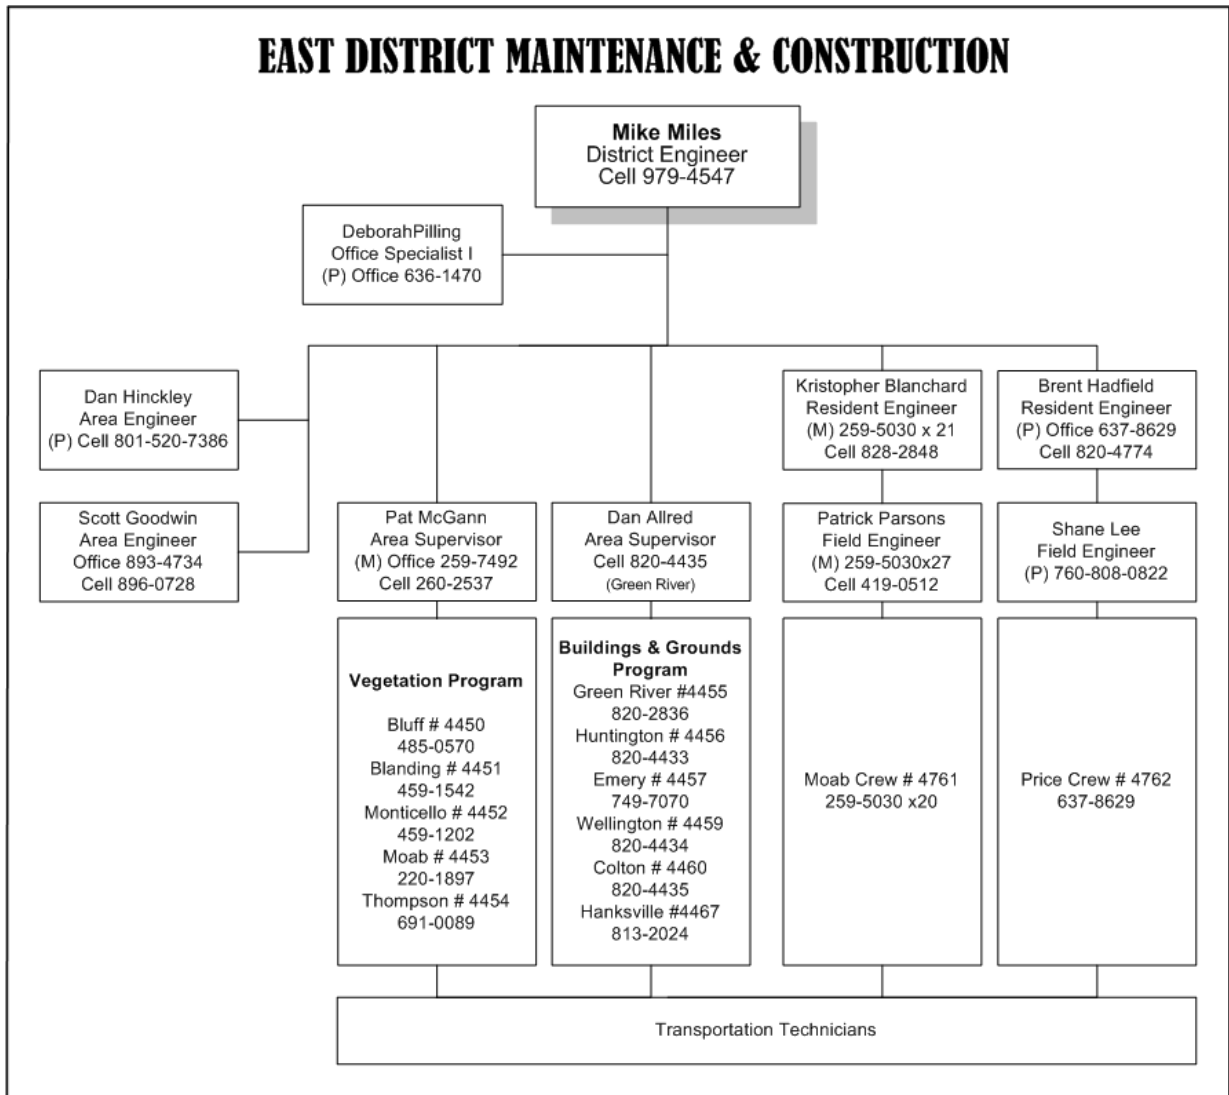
EAST DISTRICT MAINTENANCE & CONSTRUCTION

Mike Miles
District Engineer
Cell 979-4547

DeborahPilling
Office Specialist I
(P) Office 636-1470

Dan Hinckley
Area Engineer
(P) Cell 801-520-7386

Scott Goodwin
Area Engineer
Office 893-4734
Cell 896-0728

Pat McGann
Area Supervisor
(M) Office 259-7492
Cell 260-2537

Vegetation Program

Bluff # 4450
485-0570
Blanding # 4451
459-1542
Monticello # 4452
459-1202
Moab # 4453
220-1897
Thompson # 4454
691-0089

Dan Allred
Area Supervisor
Cell 820-4435
(Green River)

Buildings & Grounds Program
Green River #4455
820-2836
Huntington # 4456
820-4433
Emery # 4457
749-7070
Wellington # 4459
820-4434
Colton # 4460
820-4435
Hanksville #4467
813-2024

Kristopher Blanchard
Resident Engineer
(M) 259-5030 x 21
Cell 828-2848

Patrick Parsons
Field Engineer
(M) 259-5030x27
Cell 419-0512

Moab Crew # 4761
259-5030 x20

Brent Hadfield
Resident Engineer
(P) Office 637-8629
Cell 820-4774

Shane Lee
Field Engineer
(P) 760-808-0822

Price Crew # 4762
637-8629

Transportation Technicians